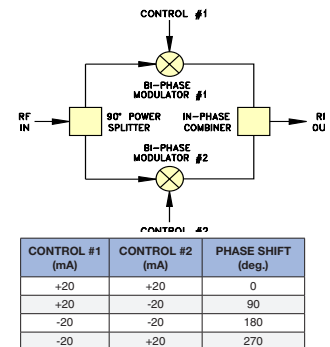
CONTROL #1

BI-PHASE MODULATOR #1

RF IN

90° POWER SPLITTER

IN-PHASE COMBINER

RF OU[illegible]

BI-PHASE MODULATOR #2

CONTROL #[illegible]

| CONTROL #1 (mA) | CONTROL #2 (mA) | PHASE SHIFT (deg.) |
|---|---|---|
| +20 | +20 | 0 |
| +20 | -20 | 90 |
| -20 | -20 | 180 |
| -20 | +20 | 270 |